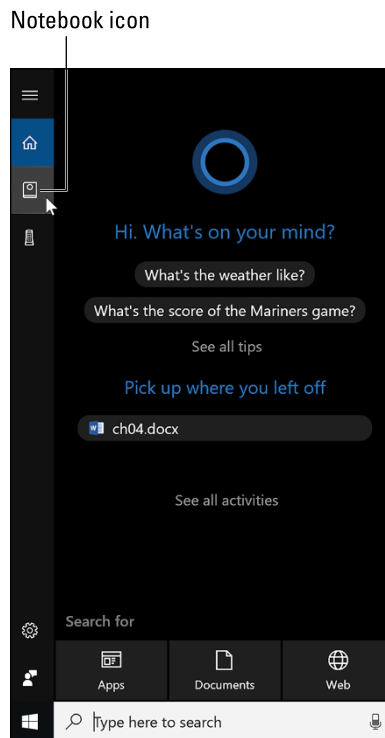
Notebook icon

Hi. What's on your mind?

What's the weather like?

What's the score of the Mariners game?

See all tips

Pick up where you left off

ch04.docx

See all activities

Search for

Apps

Documents

Web

Type here to search